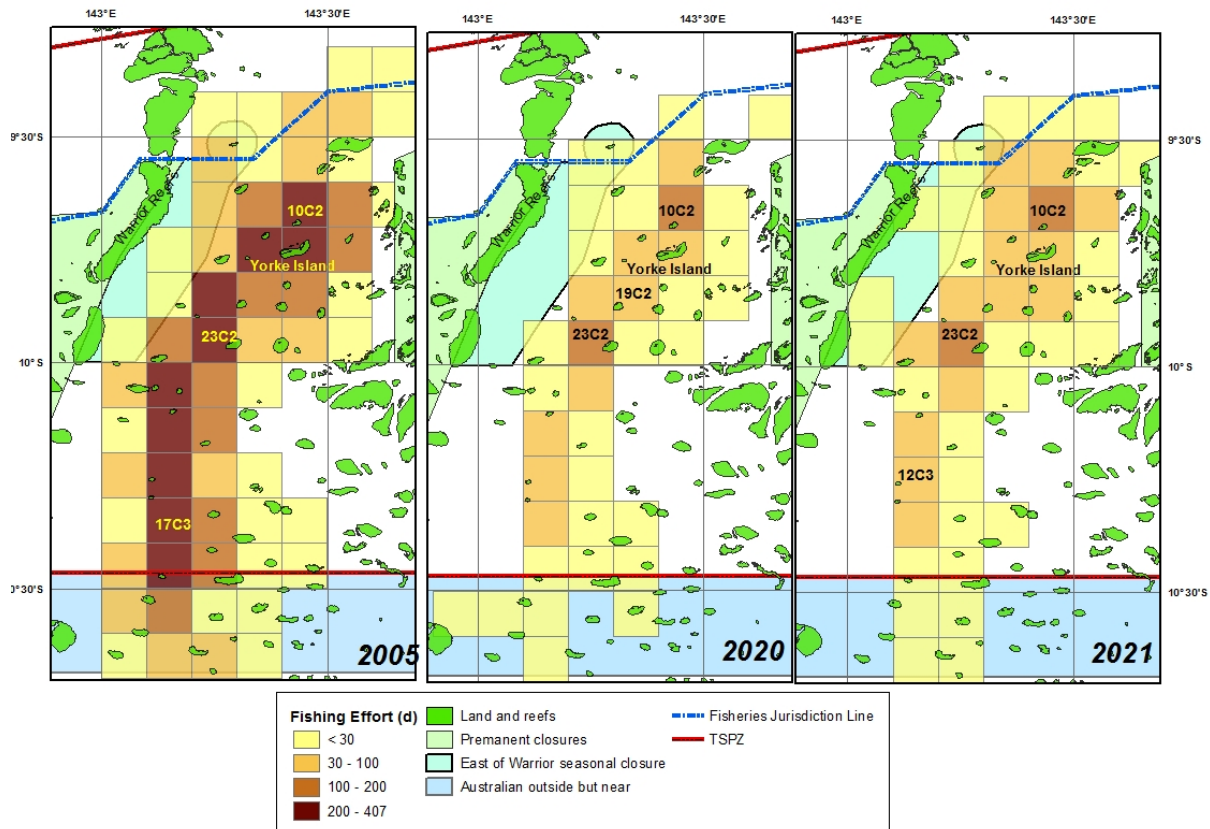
143°E
143°30'E
9°30'S
Warrior Reefs
10C2
Yorke Island
23C2
10° S
17C3
0°30'S
2005

143°E
143°30'E
Warrior Reefs
10C2
Yorke Island
19C2
23C2
2020

143°E
143°30'E
9°30'S
Warrior Reefs
10C2
Yorke Island
23C2
10° S
12C3
10°30'S
2021

Fishing Effort (d)
< 30
30 - 100
100 - 200
200 - 407
Land and reefs
Premanent closures
East of Warrior seasonal closure
Australian outside but near
Fisheries Jurisdiction Line
TSPZ